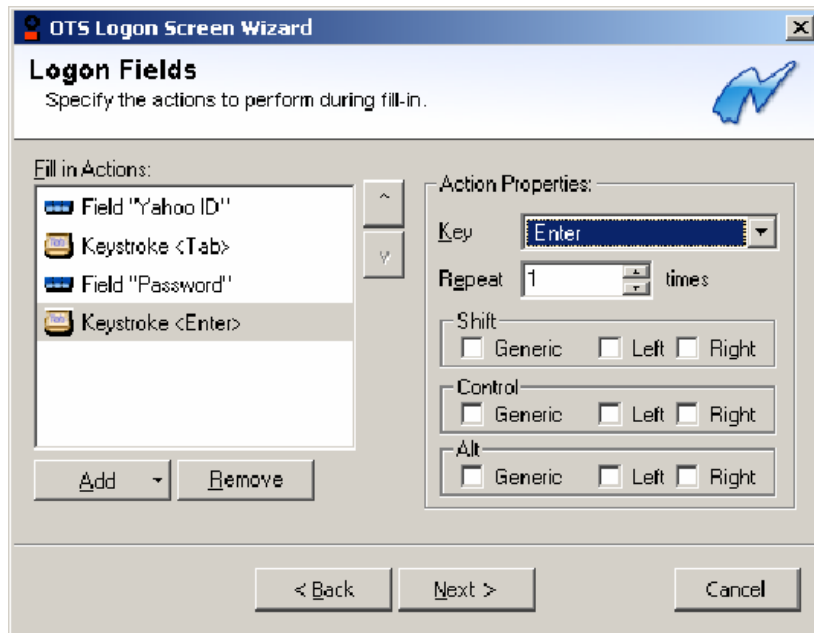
OTS Logon Screen Wizard

Logon Fields
Specify the actions to perform during fill-in.

Fill in Actions:
Field "Yahoo ID"
Keystroke <Tab>
Field "Password"
Keystroke <Enter>

^
v

Add
Remove

Action Properties:
Key Enter
Repeat 1 times
Shift
Generic Left Right
Control
Generic Left Right
Alt
Generic Left Right

< Back
Next >
Cancel